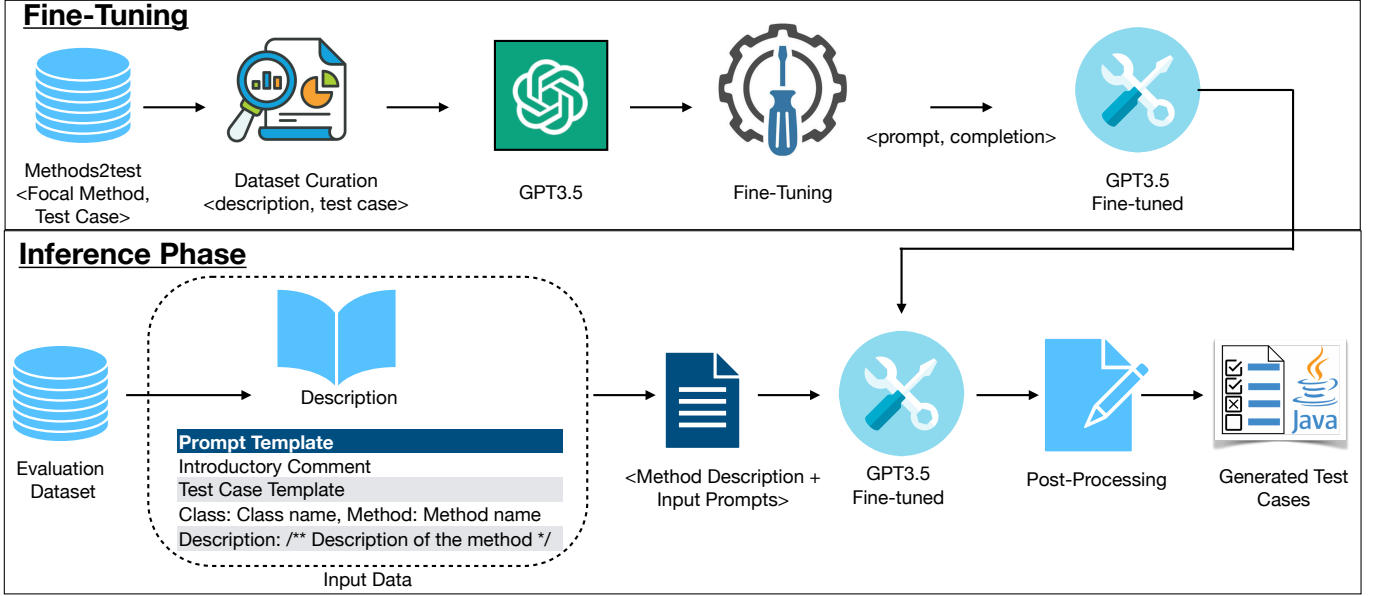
Fine-Tuning

Methods2test <Focal Method, Test Case>

Dataset Curation <description, test case>

GPT3.5

Fine-Tuning

<prompt, completion>

GPT3.5 Fine-tuned

Inference Phase

Evaluation Dataset

Description

| Prompt Template |
|---|
| Introductory Comment |
| Test Case Template |
| Class: Class name, Method: Method name |
| Description: /** Description of the method */ |

Input Data

<Method Description + Input Prompts>

GPT3.5 Fine-tuned

Post-Processing

Java

Generated Test Cases